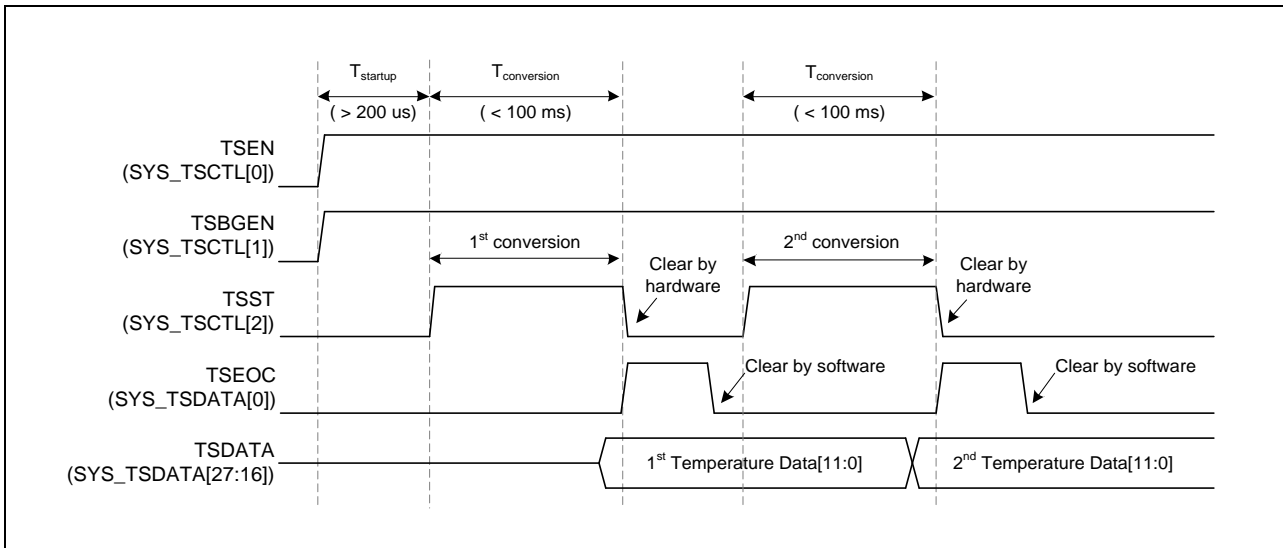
$T_{startup}$
( > 200 us)
$T_{conversion}$
( < 100 ms)
$T_{conversion}$
( < 100 ms)

TSEN
(SYS_TSCTL[0])

TSBGEN
(SYS_TSCTL[1])

$1^{st}$ conversion
$2^{nd}$ conversion

TSST
(SYS_TSCTL[2])

Clear by hardware
Clear by hardware

TSEOC
(SYS_TSDATA[0])

Clear by software
Clear by software

TSDATA
(SYS_TSDATA[27:16])

$1^{st}$ Temperature Data[11:0]
$2^{nd}$ Temperature Data[11:0]